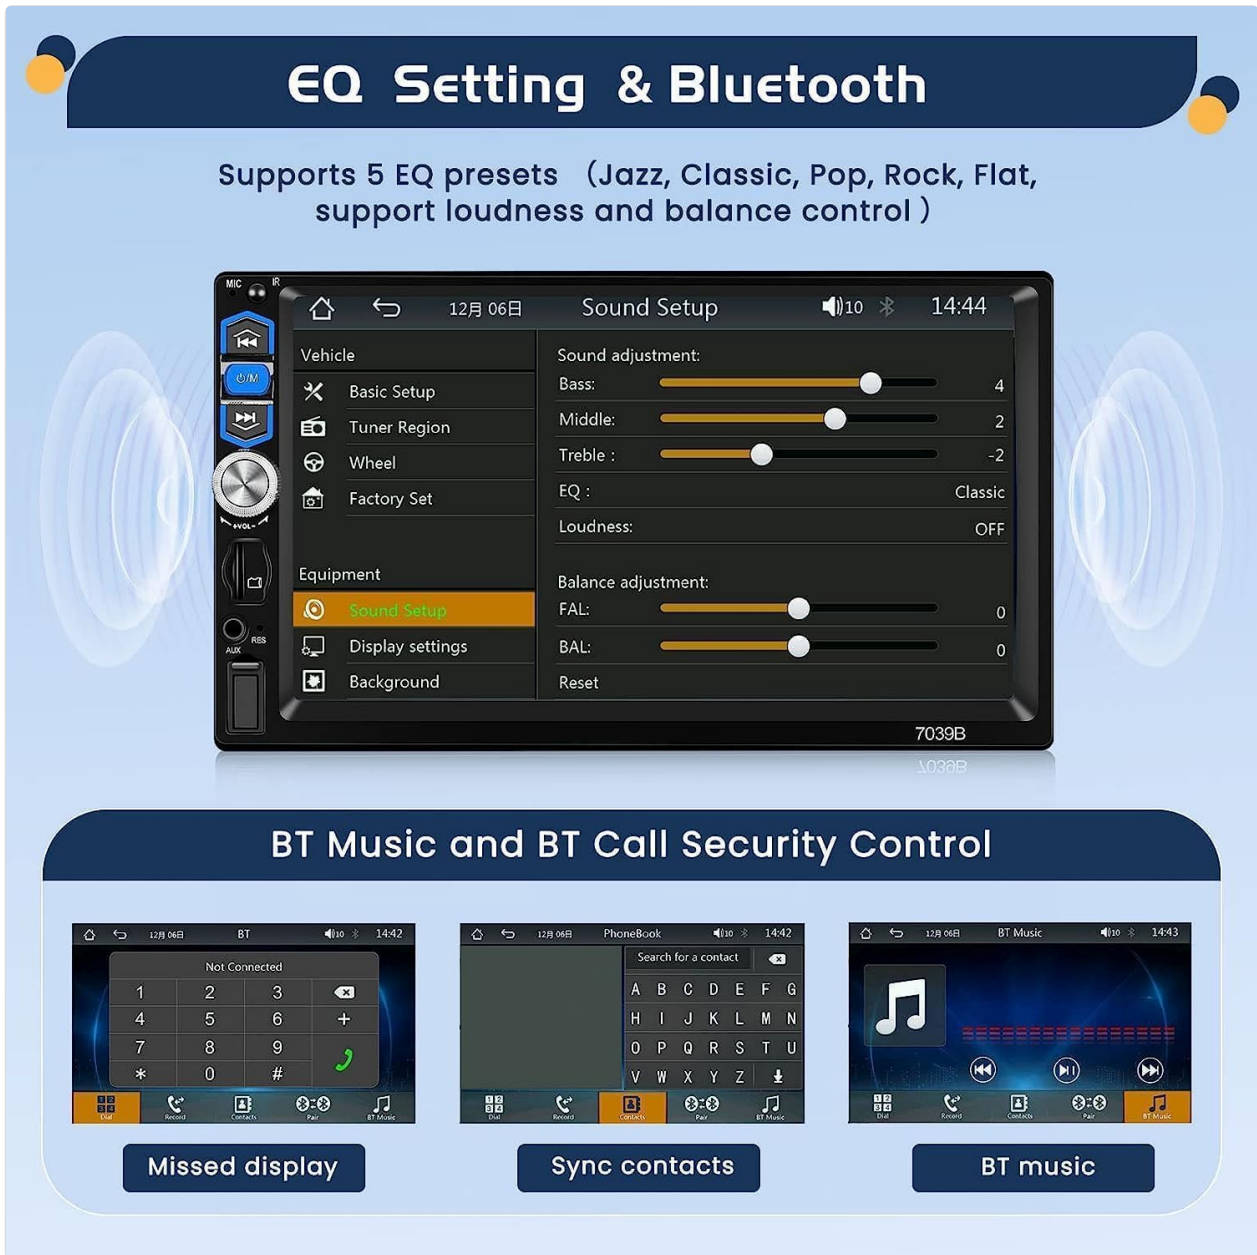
EQ Setting & Bluetooth

Supports 5 EQ presets （Jazz, Classic, Pop, Rock, Flat, support loudness and balance control ）

MIC IR

12月 06日 Sound Setup 10 14:44

Vehicle
Basic Setup
Tuner Region
Wheel
Factory Set

Equipment
Sound Setup
Display settings
Background

Sound adjustment:
Bass: 4
Middle: 2
Treble : -2
EQ : Classic
Loudness: OFF

Balance adjustment:
FAL: 0
BAL: 0
Reset

VOL
AUX RES

7039B

BT Music and BT Call Security Control

12月 06日 BT 10 14:42
Not Connected
1 2 3
4 5 6 +
7 8 9
* 0 #
Dial Record Contacts Pair BT Music

12月 06日 PhoneBook 10 14:42
Search for a contact
A B C D E F G
H I J K L M N
O P Q R S T U
V W X Y Z
Dial Record Contacts Pair BT Music

12月 06日 BT Music 10 14:43
Dial Record Contacts Pair BT Music

Missed display

Sync contacts

BT music